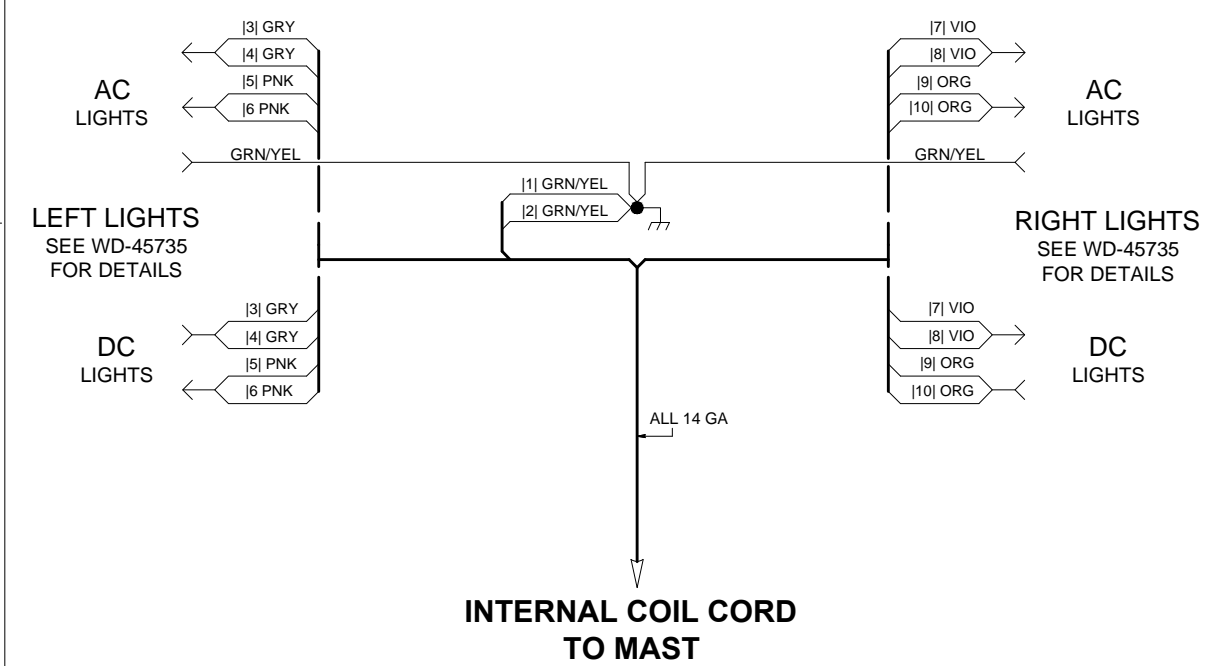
|3| GRY
|4| GRY
|5| PNK
|6 PNK

AC
LIGHTS

|7| VIO
|8| VIO
|9| ORG
|10| ORG

AC
LIGHTS

GRN/YEL

GRN/YEL

|1| GRN/YEL
|2| GRN/YEL

LEFT LIGHTS
SEE WD-45735
FOR DETAILS

RIGHT LIGHTS
SEE WD-45735
FOR DETAILS

|3| GRY
|4| GRY
|5| PNK
|6 PNK

DC
LIGHTS

|7| VIO
|8| VIO
|9| ORG
|10| ORG

DC
LIGHTS

ALL 14 GA

INTERNAL COIL CORD
TO MAST